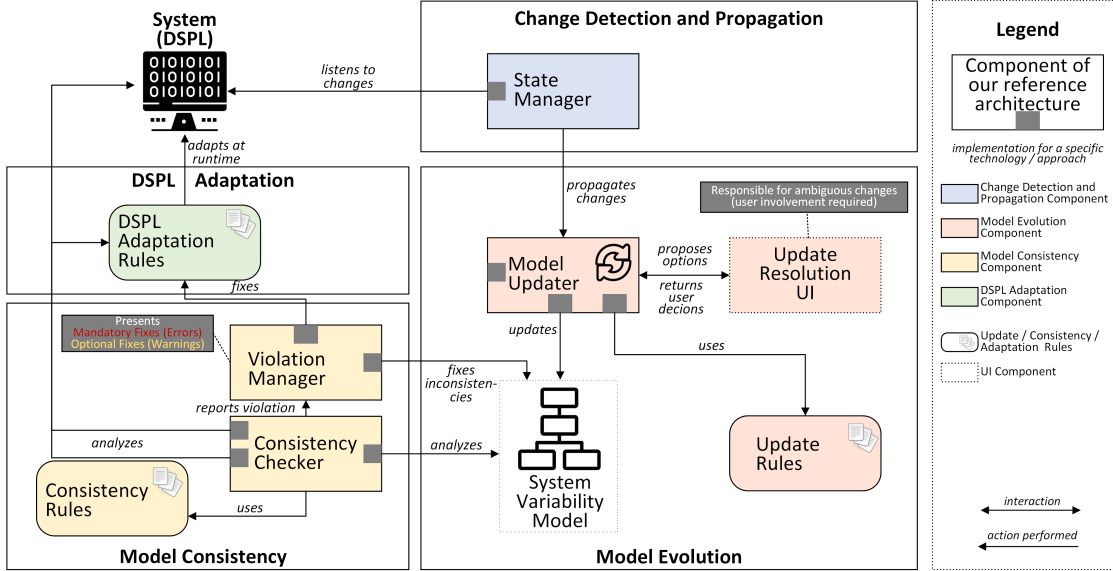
System (DSPL)

Change Detection and Propagation

listens to changes

State Manager

adapts at runtime

DSPL Adaptation

DSPL Adaptation Rules

propagates changes

Responsible for ambiguous changes (user involvement required)

proposes options

Model Updater

Update Resolution UI

returns user decions

fixes

Presents
Mandatory Fixes (Errors)
Optional Fixes (Warnings)

Violation Manager

updates

uses

fixes inconsistencies

reports violation

analyzes

Consistency Checker

analyzes

System Variability Model

Update Rules

Consistency Rules

uses

Model Consistency

Model Evolution

Legend

Component of our reference architecture

implementation for a specific technology / approach

Change Detection and Propagation Component

Model Evolution Component

Model Consistency Component

DSPL Adaptation Component

Update / Consistency / Adaptation Rules

UI Component

interaction

action performed